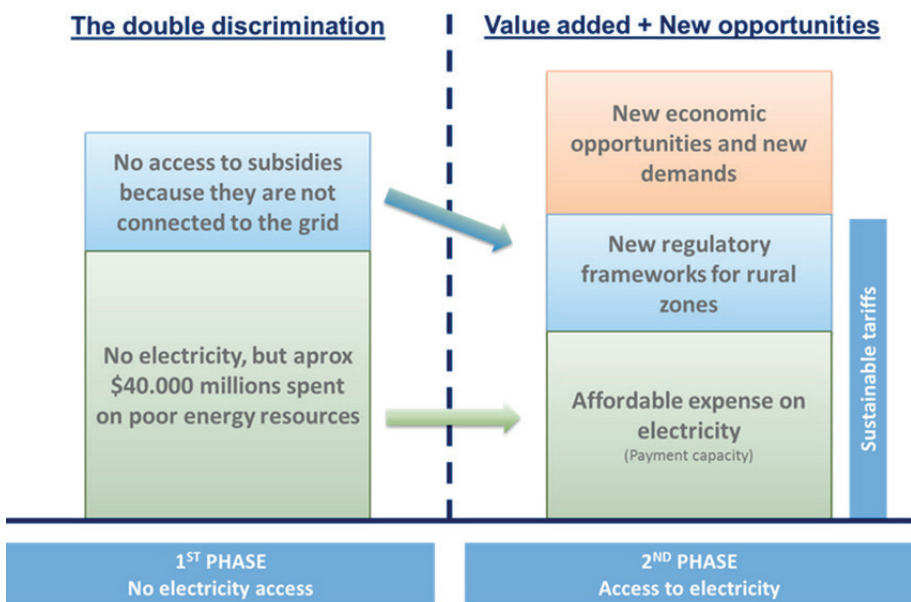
The double discrimination

No access to subsidies because they are not connected to the grid

No electricity, but aprox \$40.000 millions spent on poor energy resources

Value added + New opportunities

New economic opportunities and new demands

New regulatory frameworks for rural zones

Affordable expense on electricity
(Payment capacity)

Sustainable tariffs

1$^{ST}$ PHASE
No electricity access

2$^{ND}$ PHASE
Access to electricity